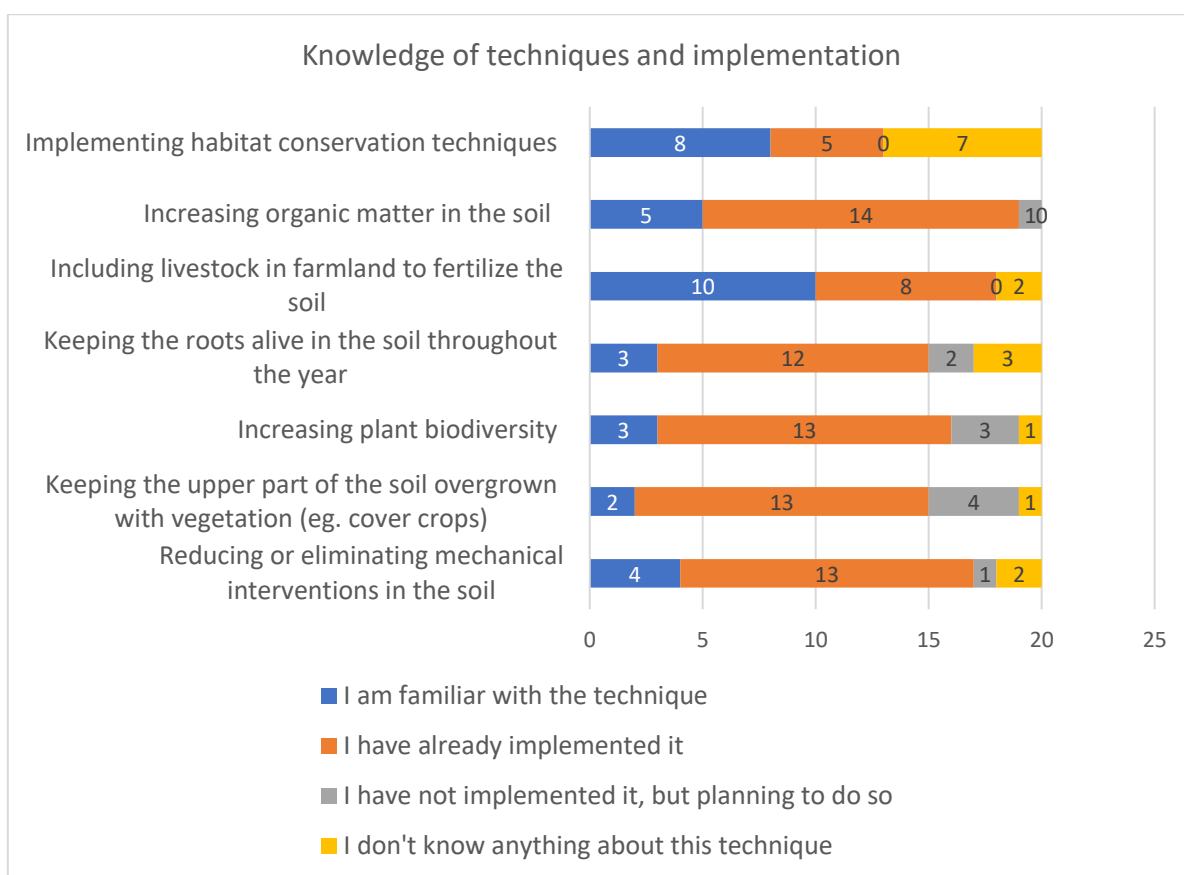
Knowledge of techniques and implementation

Implementing habitat conservation techniques 8 5 0 7

Increasing organic matter in the soil 5 14 1 0

Including livestock in farmland to fertilize the soil 10 8 0 2

Keeping the roots alive in the soil throughout the year 3 12 2 3

Increasing plant biodiversity 3 13 3 1

Keeping the upper part of the soil overgrown with vegetation (eg. cover crops) 2 13 4 1

Reducing or eliminating mechanical interventions in the soil 4 13 1 2

0 5 10 15 20 25

I am familiar with the technique

I have already implemented it

I have not implemented it, but planning to do so

I don't know anything about this technique